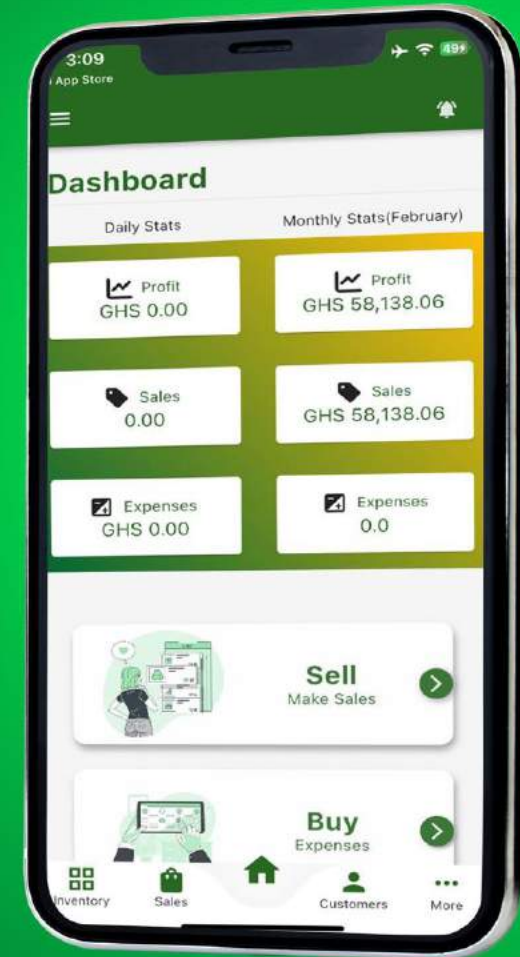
3:09
App Store

49

Dashboard

Daily Stats

Monthly Stats(February)

Profit
GHS 0.00

Profit
GHS 58,138.06

Sales
0.00

Sales
GHS 58,138.06

Expenses
GHS 0.00

Expenses
0.0

Sell
Make Sales

Buy
Expenses

Inventory
Sales
Customers
More